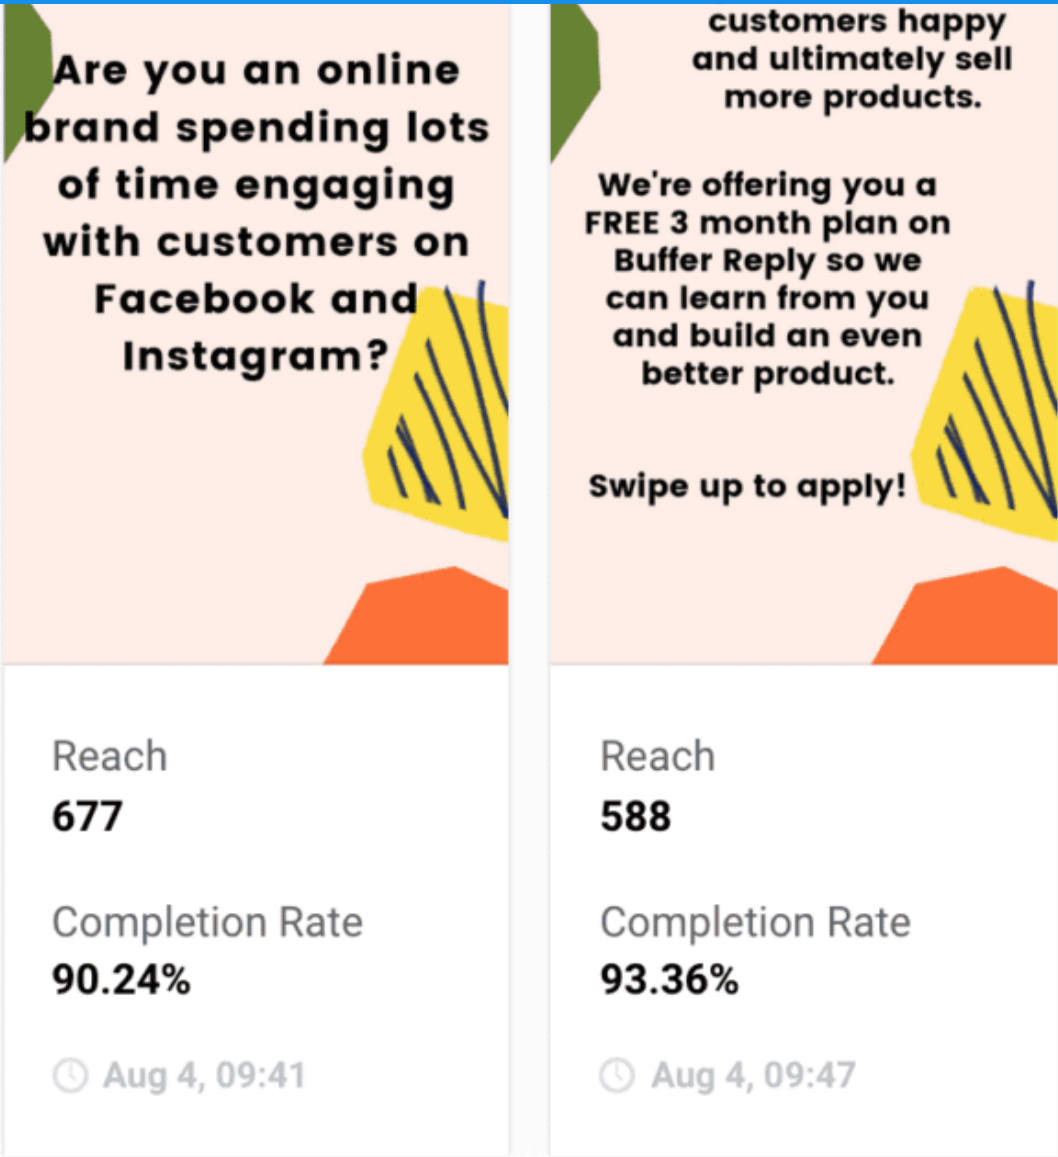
Are you an online brand spending lots of time engaging with customers on Facebook and Instagram?

Reach
677

Completion Rate
90.24%

Aug 4, 09:41

customers happy and ultimately sell more products.

We're offering you a FREE 3 month plan on Buffer Reply so we can learn from you and build an even better product.

Swipe up to apply!

Reach
588

Completion Rate
93.36%

Aug 4, 09:47